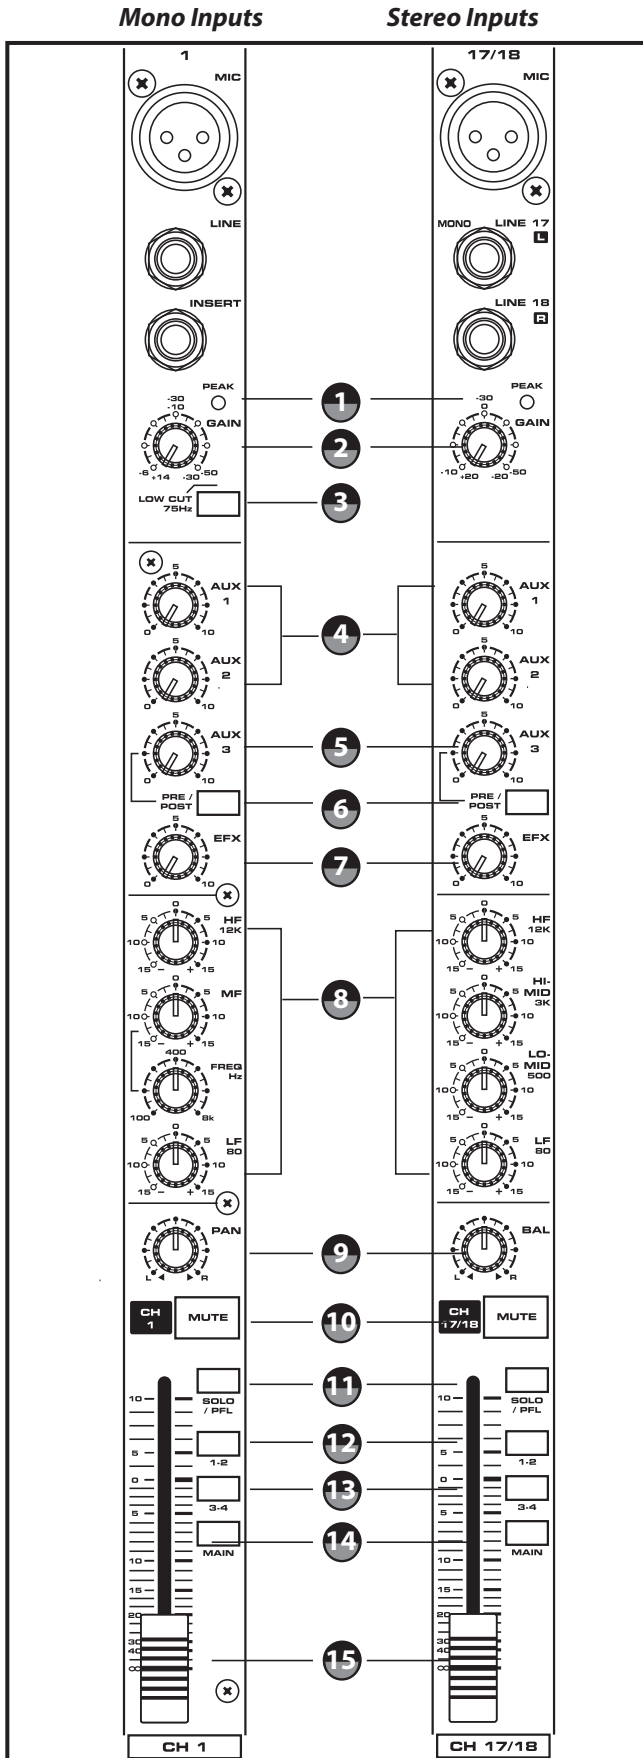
Mono Inputs

Stereo Inputs

1

MIC

LINE

INSERT

PEAK

-30
-10

GAIN

-6
+14
-30
-50

LOW CUT
75Hz

AUX
1

5
0
10

AUX
2

AUX
3

PRE / POST

EFX

HF
12K

MF

FREQ
Hz

400
100
8k

LF
80

5
0
5
10
10
15
-
+
15

PAN

L
R

CH
1

MUTE

10
5
0
5
10
15
20
30
40
∞

SOLO
/ PFL

1-2

3-4

MAIN

CH 1

17/18

MIC

MONO

LINE 17
L

LINE 18
R

PEAK

-30

GAIN

-10
+20
-20
50

AUX
1

AUX
2

AUX
3

PRE / POST

EFX

HF
12K

HI-
MID
3K

LO-
MID
500

LF
80

BAL

L
R

CH
17/18

MUTE

SOLO
/ PFL

1-2

3-4

MAIN

CH 17/18

1
2
3
4
5
6
7
8
9
10
11
12
13
14
15